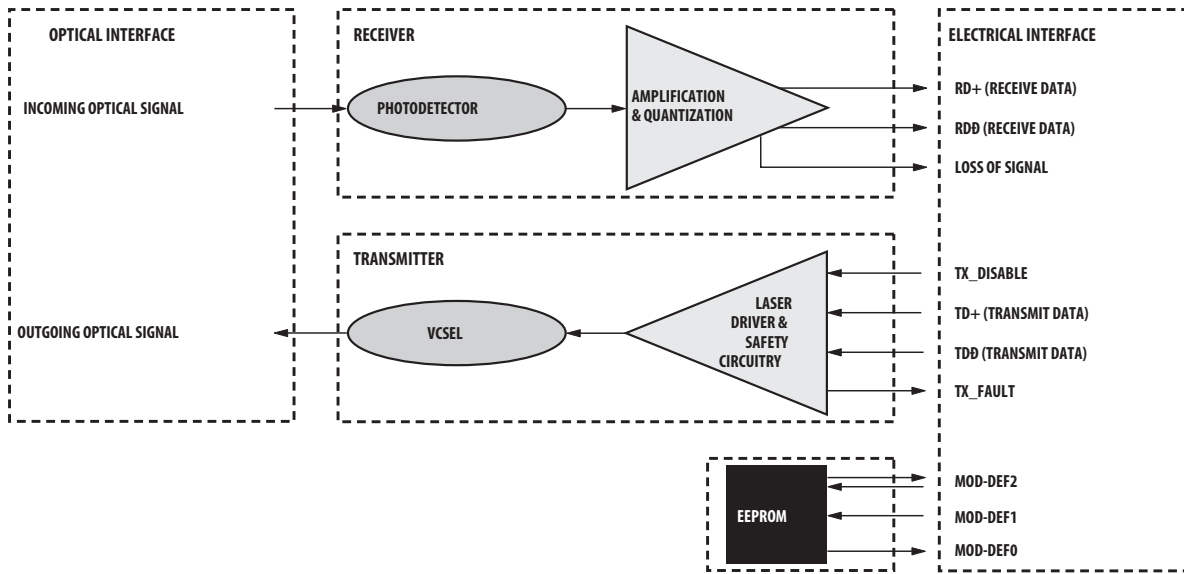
OPTICAL INTERFACE

INCOMING OPTICAL SIGNAL

OUTGOING OPTICAL SIGNAL

RECEIVER

PHOTODETECTOR

AMPLIFICATION & QUANTIZATION

TRANSMITTER

VCSEL

LASER DRIVER & SAFETY CIRCUITRY

EEPROM

ELECTRICAL INTERFACE

RD+ (RECEIVE DATA)

RDĐ (RECEIVE DATA)

LOSS OF SIGNAL

TX_DISABLE

TD+ (TRANSMIT DATA)

TDĐ (TRANSMIT DATA)

TX_FAULT

MOD-DEF2

MOD-DEF1

MOD-DEF0